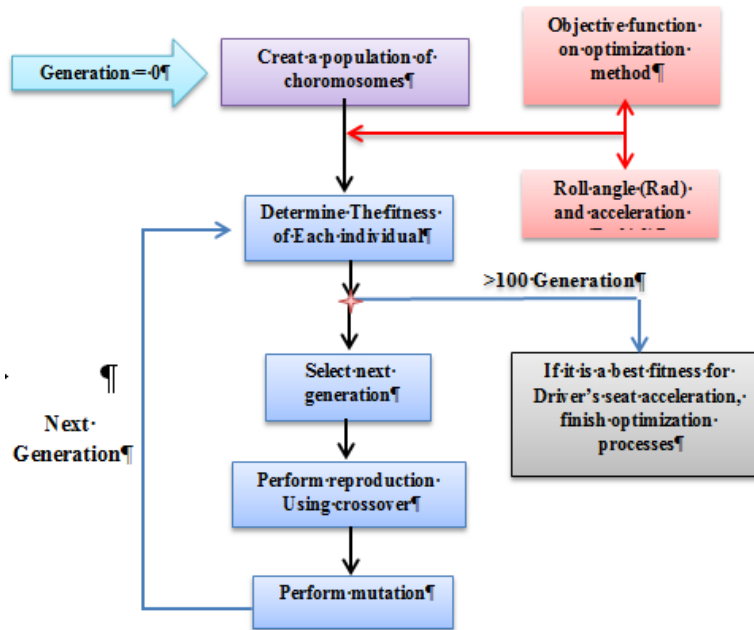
Generation = 0¶

Creat a population of choromosomes¶

Objective function on optimization method¶

Roll angle (Rad) and acceleration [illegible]

Determine The fitness of Each individual¶

>100 Generation¶

If it is a best fitness for Driver's seat acceleration, finish optimization processes¶

¶

Next Generation¶

Select next generation¶

Perform reproduction Using crossover¶

Perform mutation¶